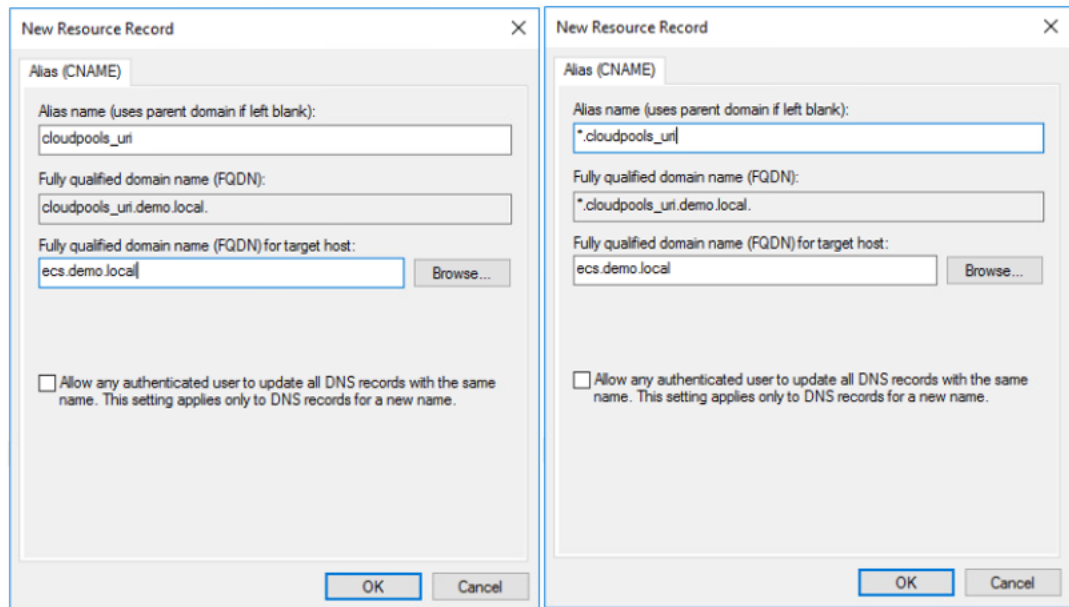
New Resource Record

Alias (CNAME)

Alias name (uses parent domain if left blank):

cloudpools_uri

Fully qualified domain name (FQDN):

cloudpools_uri.demo.local.

Fully qualified domain name (FQDN) for target host:

ecs.demo.local

Browse...

Allow any authenticated user to update all DNS records with the same name. This setting applies only to DNS records for a new name.

OK

Cancel

New Resource Record

Alias (CNAME)

Alias name (uses parent domain if left blank):

*.cloudpools_uri

Fully qualified domain name (FQDN):

*.cloudpools_uri.demo.local.

Fully qualified domain name (FQDN) for target host:

ecs.demo.local

Browse...

Allow any authenticated user to update all DNS records with the same name. This setting applies only to DNS records for a new name.

OK

Cancel